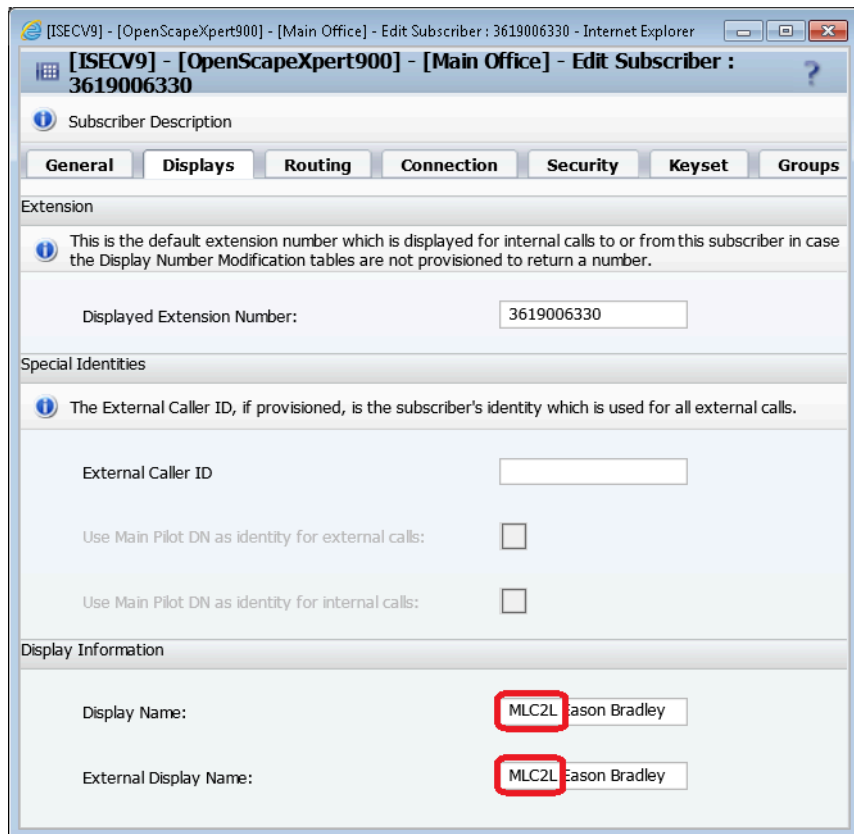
[ISECV9] - [OpenScapeXpert900] - [Main Office] - Edit Subscriber : 3619006330 - Internet Explorer

[ISECV9] - [OpenScapeXpert900] - [Main Office] - Edit Subscriber : 3619006330

?

Subscriber Description

General | Displays | Routing | Connection | Security | Keyset | Groups

Extension

This is the default extension number which is displayed for internal calls to or from this subscriber in case the Display Number Modification tables are not provisioned to return a number.

Displayed Extension Number: 3619006330

Special Identities

The External Caller ID, if provisioned, is the subscriber's identity which is used for all external calls.

External Caller ID

Use Main Pilot DN as identity for external calls:

Use Main Pilot DN as identity for internal calls:

Display Information

Display Name: MLC2L Eason Bradley

External Display Name: MLC2L Eason Bradley